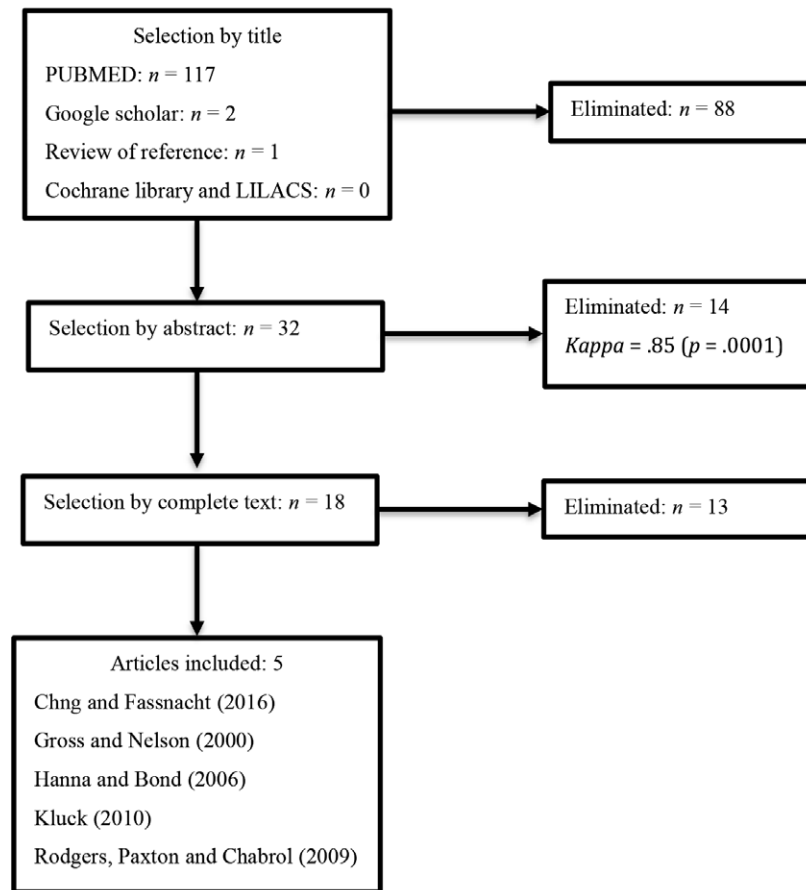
Selection by title
PUBMED: $n$ = 117
Google scholar: $n$ = 2
Review of reference: $n$ = 1
Cochrane library and LILACS: $n$ = 0

Eliminated: $n$ = 88

Selection by abstract: $n$ = 32

Eliminated: $n$ = 14
$Kappa$ = .85 ($p$ = .0001)

Selection by complete text: $n$ = 18

Eliminated: $n$ = 13

Articles included: 5
Chng and Fassnacht (2016)
Gross and Nelson (2000)
Hanna and Bond (2006)
Kluck (2010)
Rodgers, Paxton and Chabrol (2009)